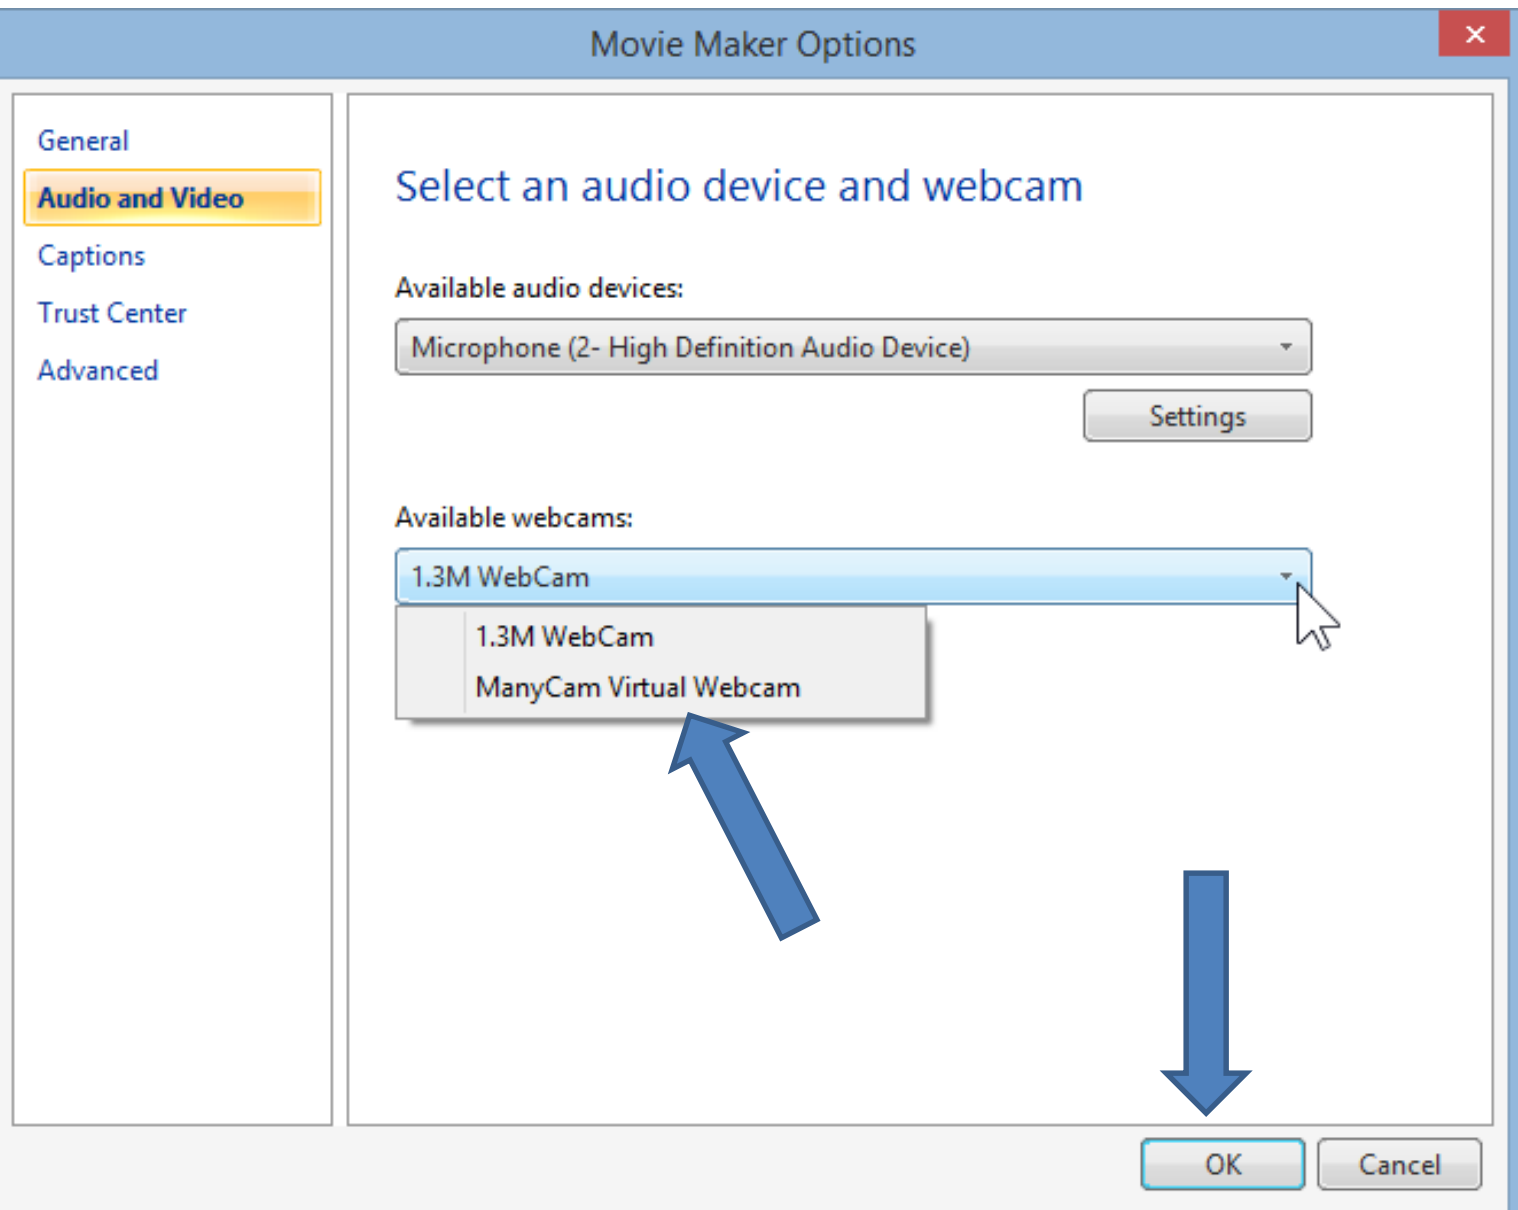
Movie Maker Options

General
Audio and Video
Captions
Trust Center
Advanced

Select an audio device and webcam

Available audio devices:

Microphone (2- High Definition Audio Device)

Settings

Available webcams:

1.3M WebCam

1.3M WebCam
ManyCam Virtual Webcam

OK
Cancel